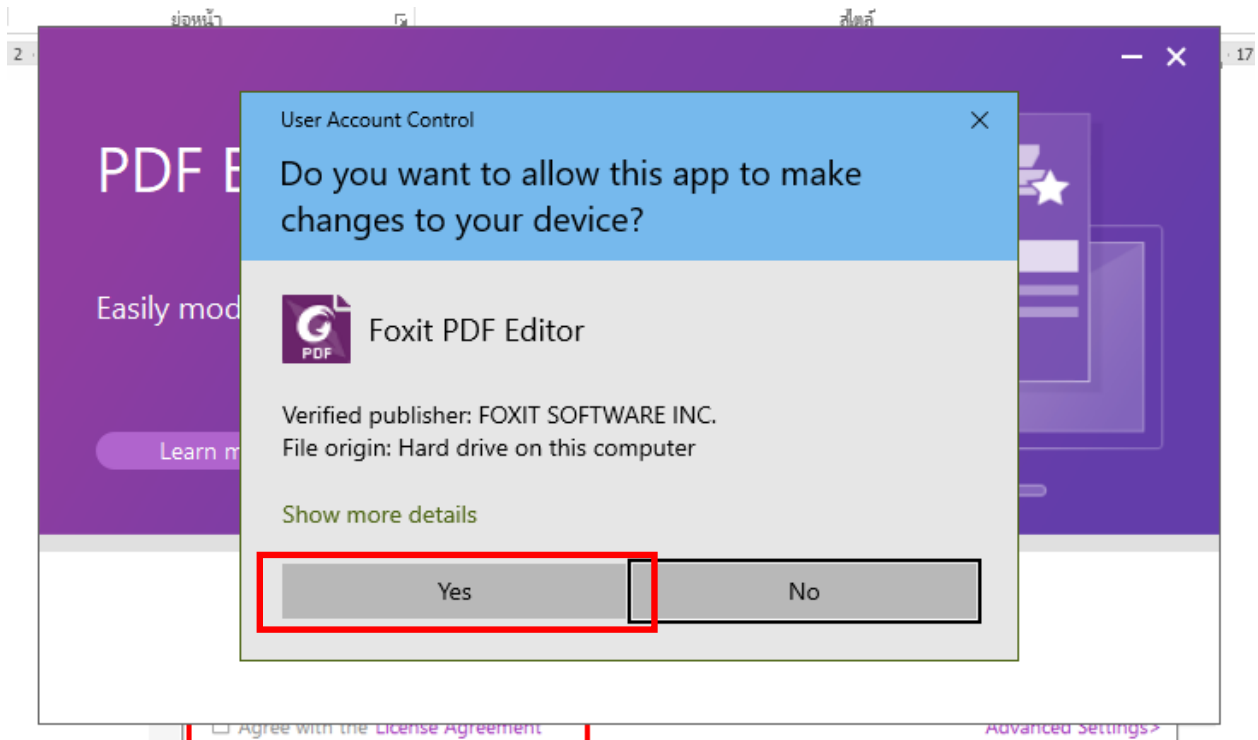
ย่อหน้า

สไตล์

2

17

PDF E

Easily mod

Learn m

User Account Control

Do you want to allow this app to make changes to your device?

Foxit PDF Editor

PDF

Verified publisher: FOXIT SOFTWARE INC.
File origin: Hard drive on this computer

Show more details

Yes

No

Agree with the License Agreement

Advanced Settings>